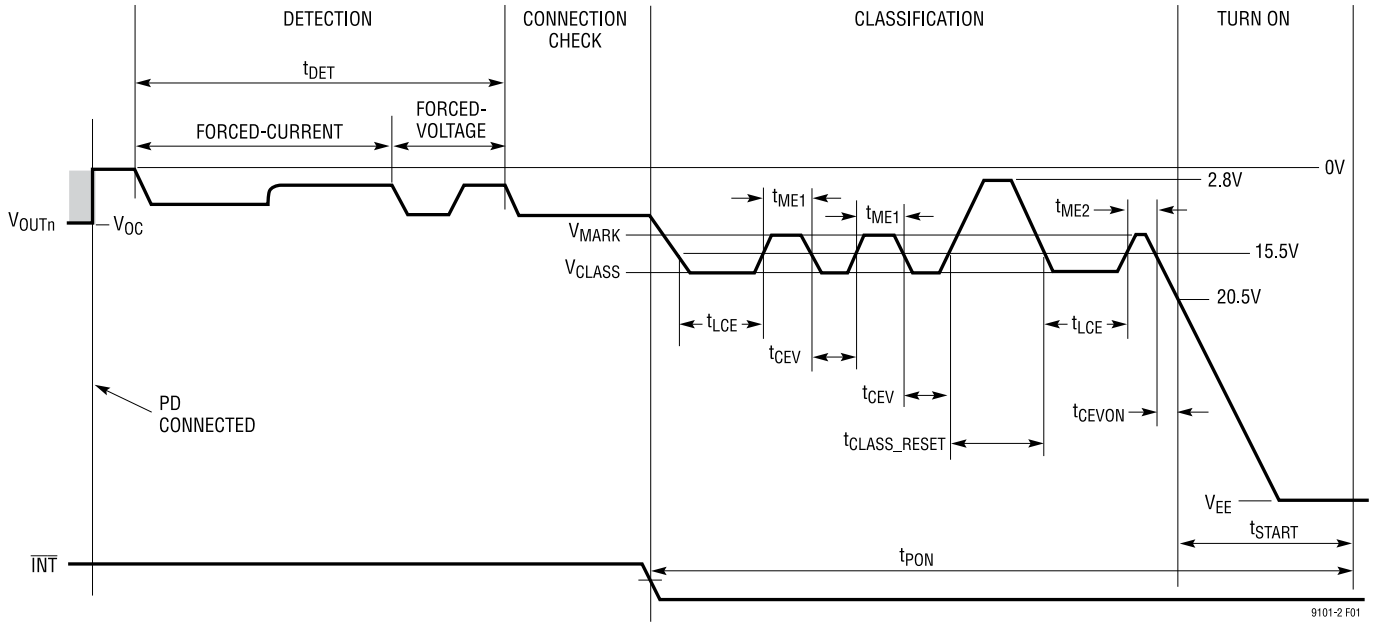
DETECTION
CONNECTION CHECK
CLASSIFICATION
TURN ON
$t_{DET}$
FORCED-CURRENT
FORCED-VOLTAGE
0V
2.8V
$V_{OUTn}$
$V_{OC}$
$t_{ME1}$
$t_{ME1}$
$t_{ME2}$
$V_{MARK}$
15.5V
$V_{CLASS}$
20.5V
$t_{LCE}$
$t_{LCE}$
$t_{CEV}$
$t_{CEV}$
$t_{CEVON}$
$t_{CLASS\_RESET}$
PD CONNECTED
$V_{EE}$
$t_{START}$
$\overline{INT}$
$t_{PON}$
9101-2 F01